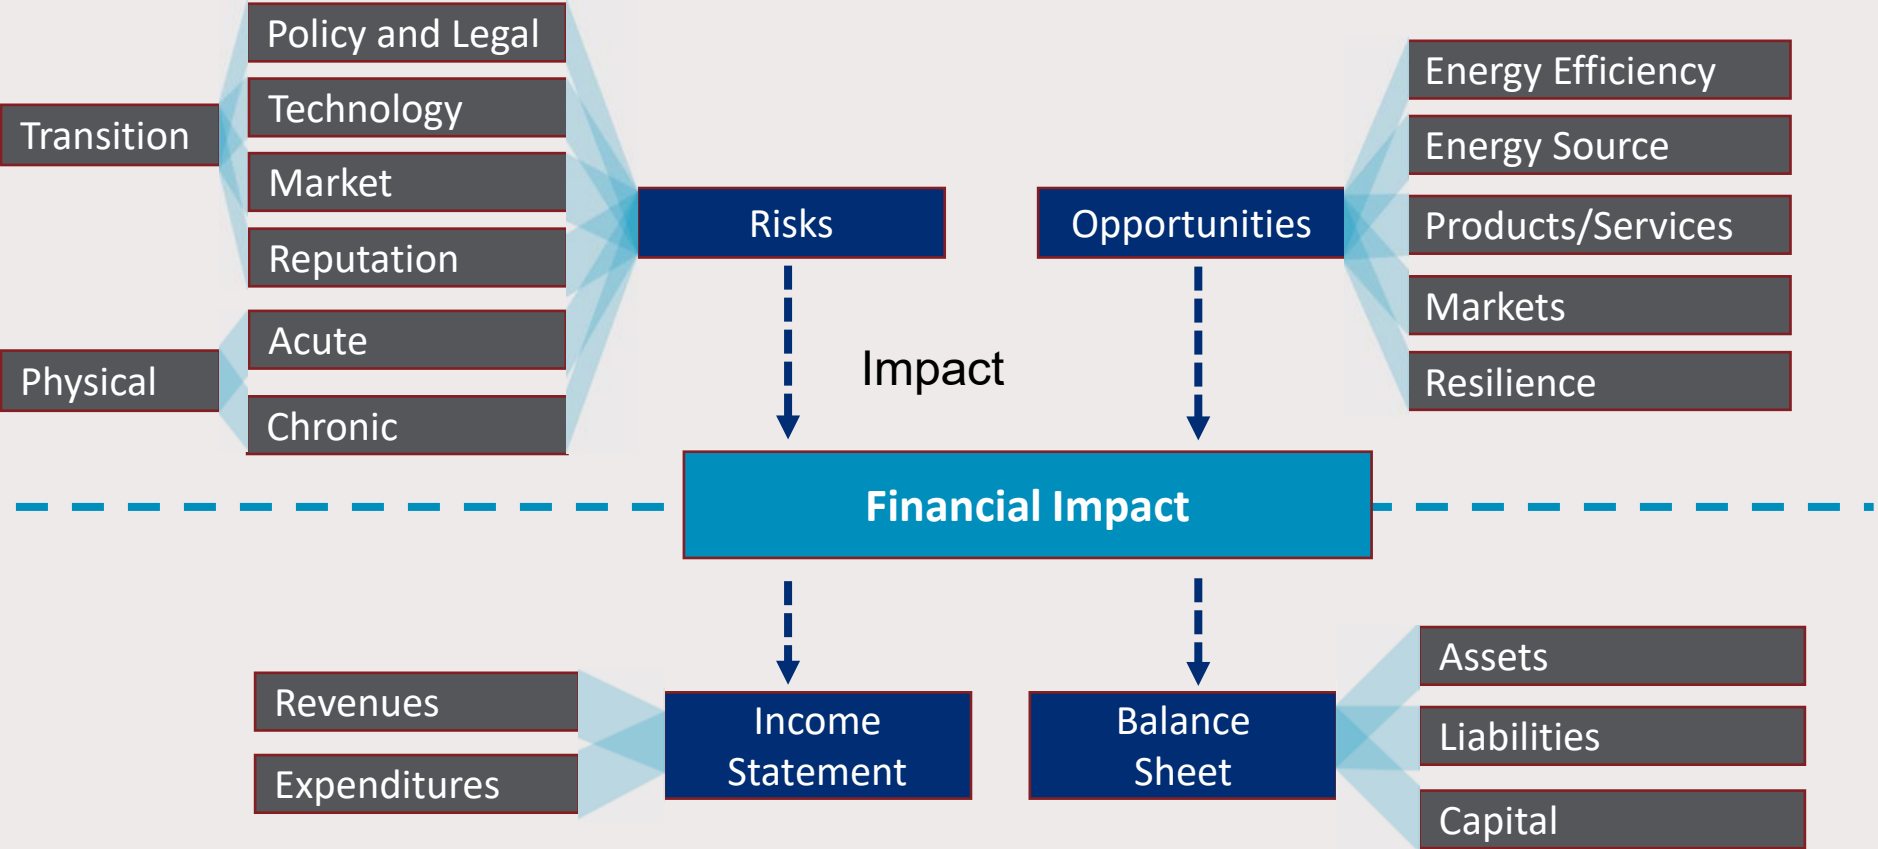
Transition

Policy and Legal

Technology

Market

Reputation

Physical

Acute

Chronic

Risks

Opportunities

Energy Efficiency

Energy Source

Products/Services

Markets

Resilience

Impact

Financial Impact

Revenues

Expenditures

Income Statement

Balance Sheet

Assets

Liabilities

Capital